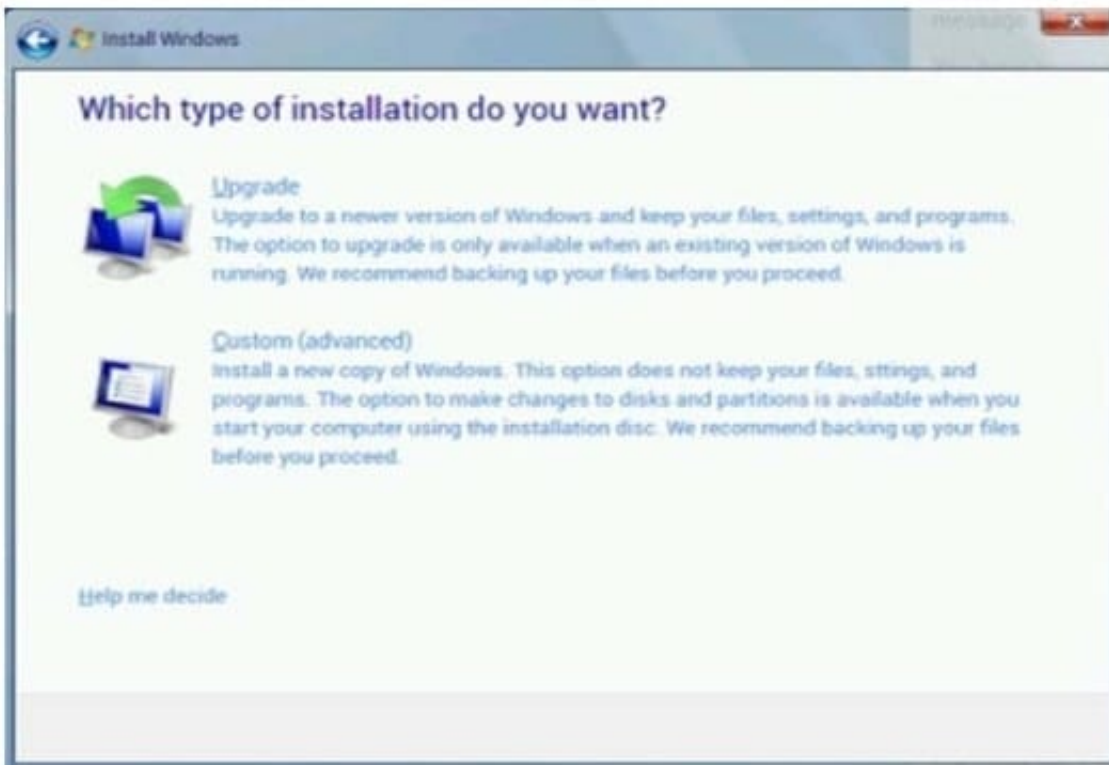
Install Windows

message

Which type of installation do you want?

Upgrade
Upgrade to a newer version of Windows and keep your files, settings, and programs. The option to upgrade is only available when an existing version of Windows is running. We recommend backing up your files before you proceed.

Custom (advanced)
Install a new copy of Windows. This option does not keep your files, sttings, and programs. The option to make changes to disks and partitions is available when you start your computer using the installation disc. We recommend backing up your files before you proceed.

Help me decide